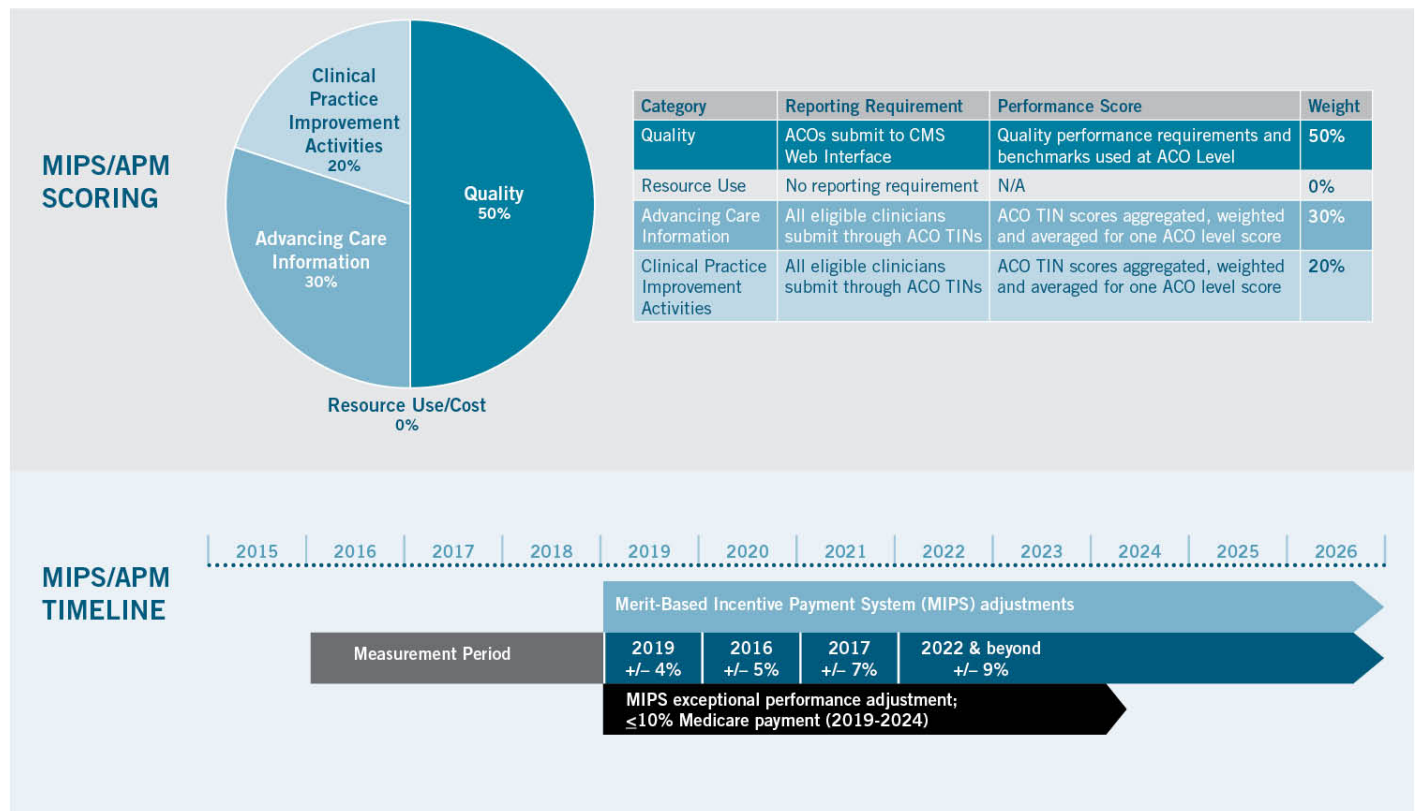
MIPS/APM SCORING

Clinical Practice Improvement Activities
20%

Advancing Care Information
30%

Quality
50%

Resource Use/Cost
0%

| Category | Reporting Requirement | Performance Score | Weight |
|---|---|---|---|
| Quality | ACOs submit to CMS Web Interface | Quality performance requirements and benchmarks used at ACO Level | 50% |
| Resource Use | No reporting requirement | N/A | 0% |
| Advancing Care Information | All eligible clinicians submit through ACO TINs | ACO TIN scores aggregated, weighted and averaged for one ACO level score | 30% |
| Clinical Practice Improvement Activities | All eligible clinicians submit through ACO TINs | ACO TIN scores aggregated, weighted and averaged for one ACO level score | 20% |

MIPS/APM TIMELINE

2015 2016 2017 2018 2019 2020 2021 2022 2023 2024 2025 2026

Merit-Based Incentive Payment System (MIPS) adjustments

Measurement Period

2019 +/– 4%

2016 +/– 5%

2017 +/– 7%

2022 & beyond +/– 9%

MIPS exceptional performance adjustment; $\leq$10% Medicare payment (2019-2024)